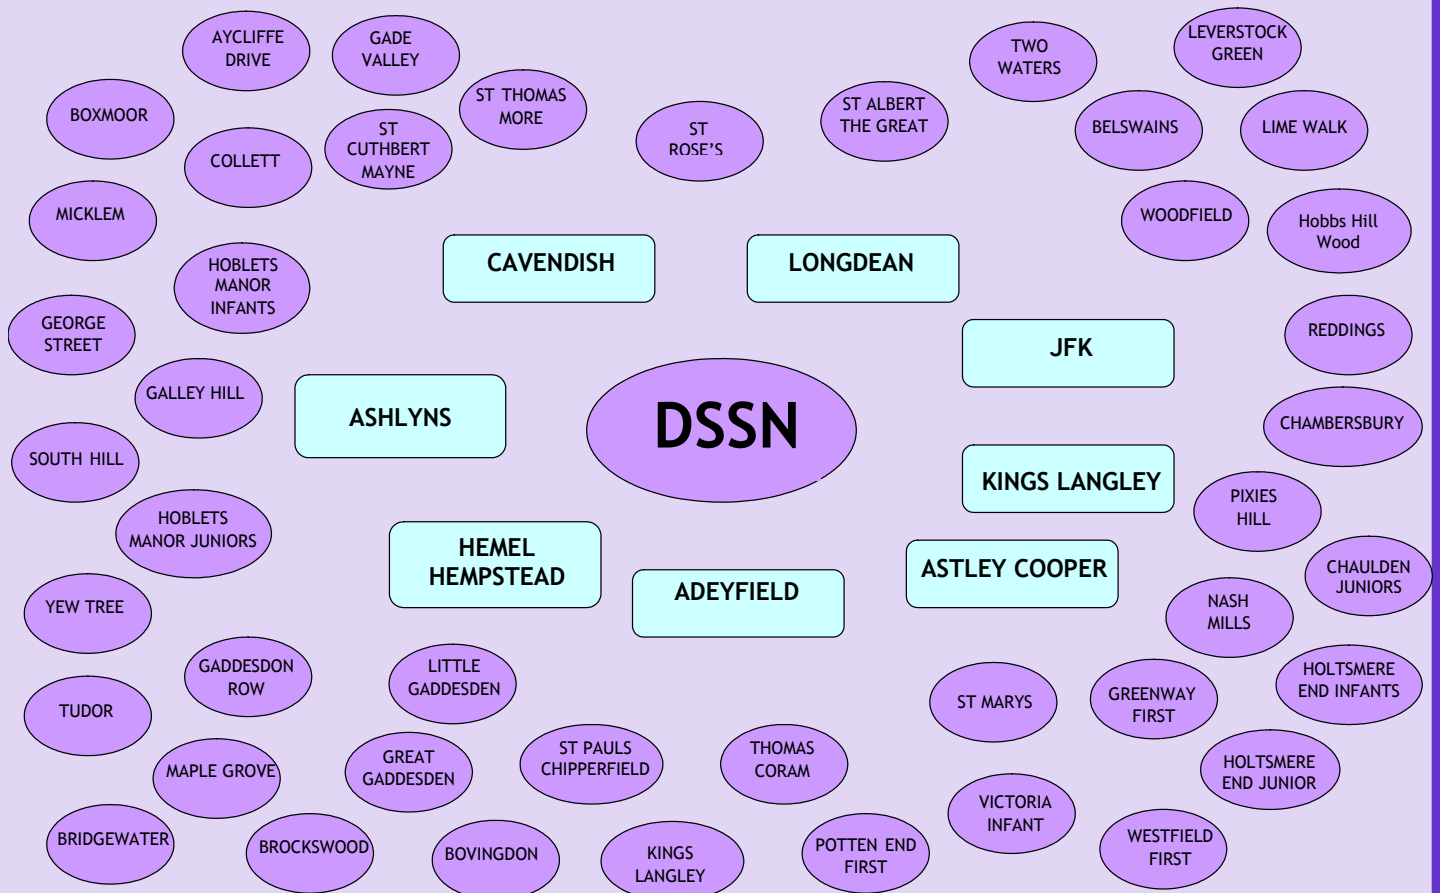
AYCLIFFE DRIVE

GADE VALLEY

ST THOMAS MORE

ST ROSE'S

ST ALBERT THE GREAT

TWO WATERS

LEVERSTOCK GREEN

BOXMOOR

COLLETT

ST CUTHBERT MAYNE

BELSWAINS

LIME WALK

MICKLEM

WOODFIELD

Hobbs Hill Wood

HOBLETS MANOR INFANTS

CAVENDISH

LONGDEAN

GEORGE STREET

JFK

REDDINGS

GALLEY HILL

ASHLYNS

DSSN

CHAMBERSBURY

SOUTH HILL

KINGS LANGLEY

PIXIES HILL

HOBLETS MANOR JUNIORS

HEMEL HEMPSTEAD

ADEYFIELD

ASTLEY COOPER

CHAULDEN JUNIORS

YEW TREE

NASH MILLS

GADDESDON ROW

LITTLE GADDESDEN

HOLTSMERE END INFANTS

TUDOR

ST MARYS

GREENWAY FIRST

MAPLE GROVE

GREAT GADDESDEN

ST PAULS CHIPPERFIELD

THOMAS CORAM

HOLTSMERE END JUNIOR

VICTORIA INFANT

BRIDGEWATER

BROCKSWOOD

BOVINGDON

KINGS LANGLEY

POTTEN END FIRST

WESTFIELD FIRST